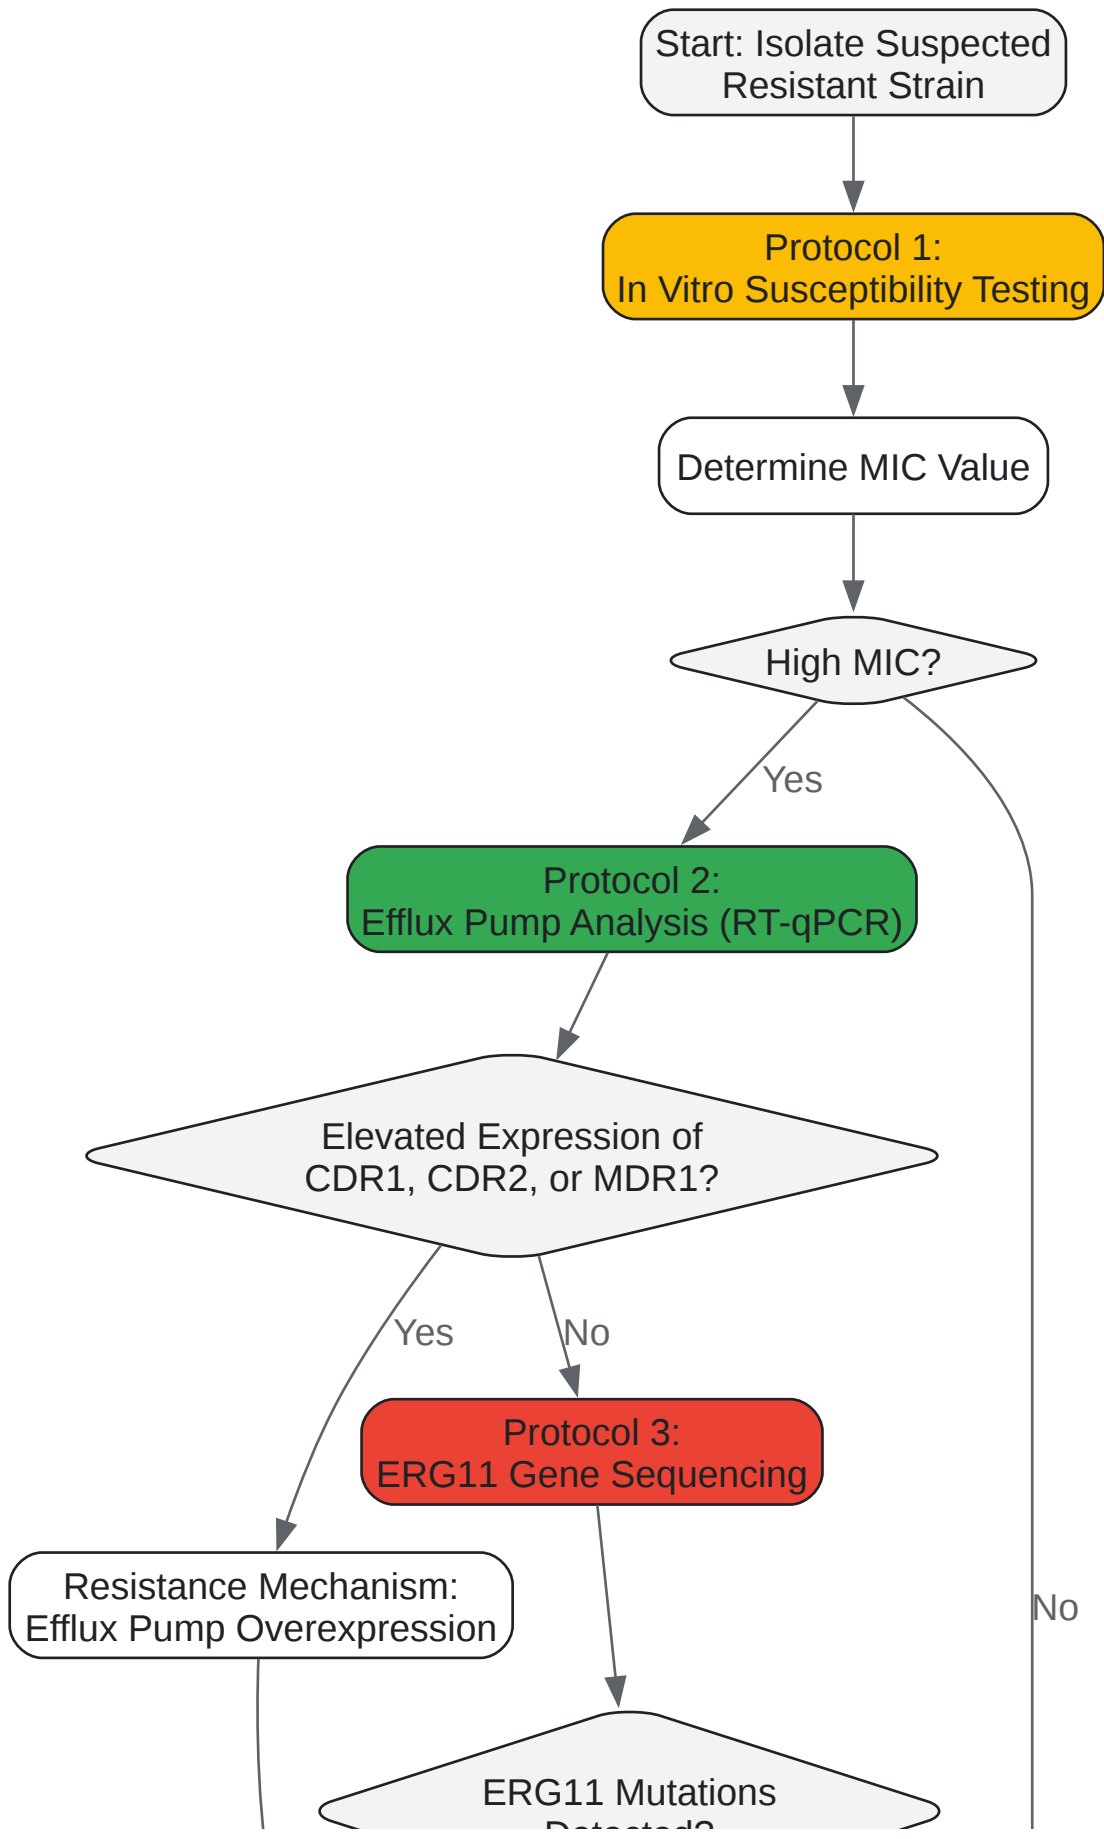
Start: Isolate Suspected Resistant Strain

Protocol 1:
In Vitro Susceptibility Testing

Determine MIC Value

High MIC?

Yes

Protocol 2:
Efflux Pump Analysis (RT-qPCR)

Elevated Expression of CDR1, CDR2, or MDR1?

Yes

No

Protocol 3:
ERG11 Gene Sequencing

Resistance Mechanism:
Efflux Pump Overexpression

No

ERG11 Mutations
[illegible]